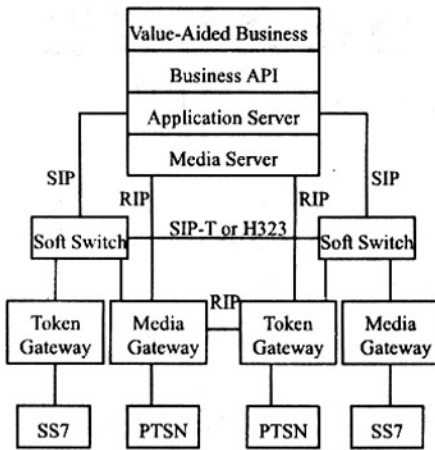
Value-Aided Business
Business API
Application Server
Media Server

SIP
RIP
RIP
SIP

Soft Switch
SIP-T or H323
Soft Switch

RIP

Token Gateway
Media Gateway
Token Gateway
Media Gateway

SS7
PTSN
PTSN
SS7